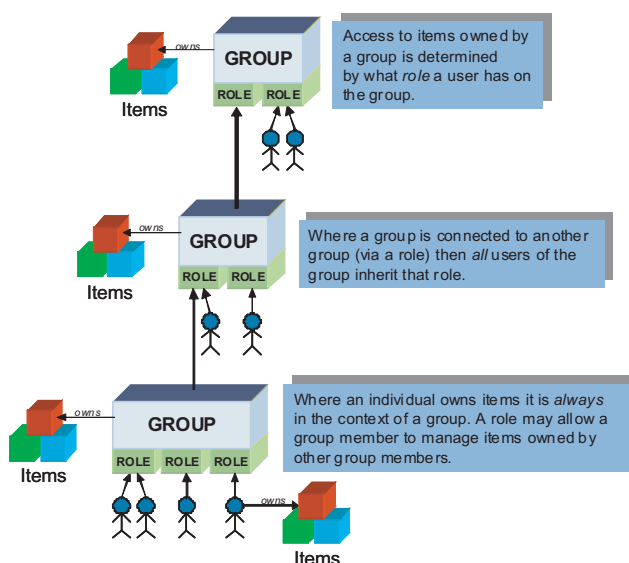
owns

GROUP

ROLE ROLE

Items

Access to items owned by a group is determined by what *role* a user has on the group.

owns

GROUP

ROLE ROLE

Items

Where a group is connected to another group (via a role) then *all* users of the group inherit that role.

owns

GROUP

ROLE ROLE ROLE

Items

Where an individual owns items it is *always* in the context of a group. A role may allow a group member to manage items owned by other group members.

owns

Items